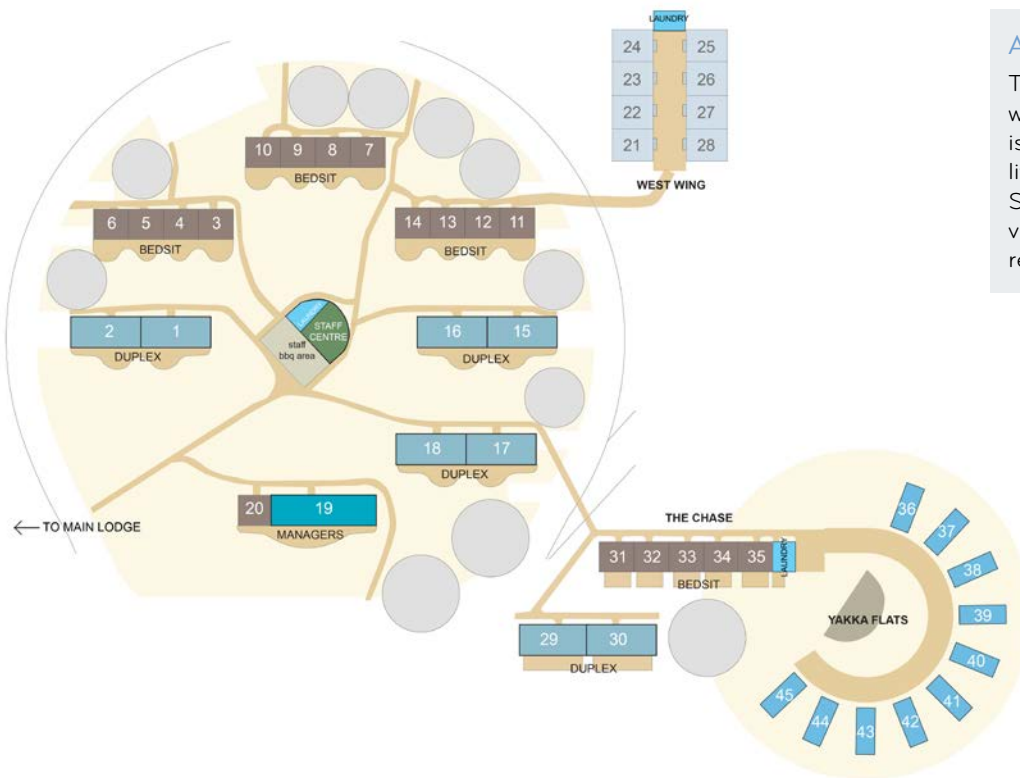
LAUNDRY
24
25
23
26
22
27
21
28
WEST WING

10 9 8 7
BEDSIT

6 5 4 3
BEDSIT

14 13 12 11
BEDSIT

LAUNDRY
STAFF CENTRE
staff bbq area

2 1
DUPLEX

16 15
DUPLEX

18 17
DUPLEX

20 19
MANAGERS

← TO MAIN LODGE

THE CHASE
31 32 33 34 35
LAUNDRY
BEDSIT

29 30
DUPLEX

YAKKA FLATS
36
37
38
39
40
41
42
43
44
45

A
T
w
is
li
S
v
re